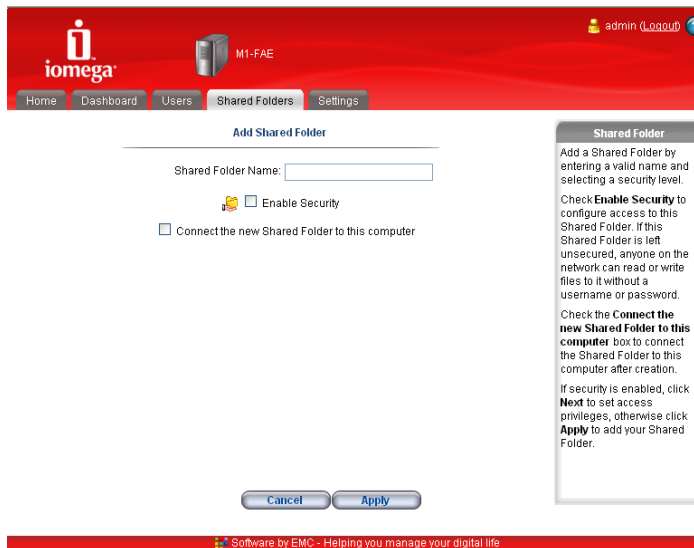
iomega

M1-FAE

admin (Logout)

Home Dashboard Users Shared Folders Settings

Add Shared Folder

Shared Folder Name:

Enable Security

Connect the new Shared Folder to this computer

Shared Folder

Add a Shared Folder by entering a valid name and selecting a security level.

Check Enable Security to configure access to this Shared Folder. If this Shared Folder is left unsecured, anyone on the network can read or write files to it without a username or password.

Check the Connect the new Shared Folder to this computer box to connect the Shared Folder to this computer after creation.

If security is enabled, click Next to set access privileges, otherwise click Apply to add your Shared Folder.

Cancel Apply

Software by EMC - Helping you manage your digital life